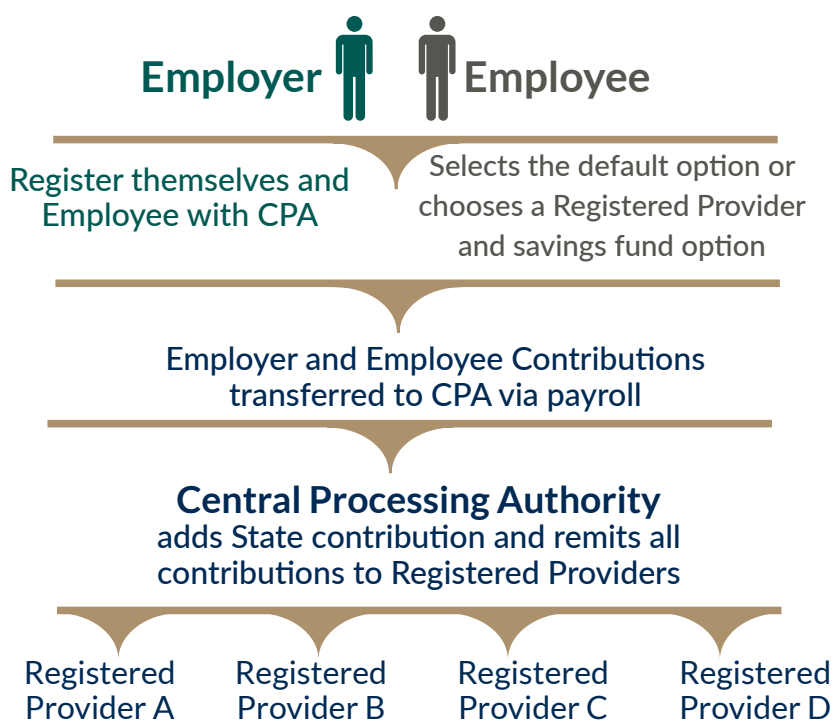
Employer Employee

Register themselves and Employee with CPA

Selects the default option or chooses a Registered Provider and savings fund option

Employer and Employee Contributions transferred to CPA via payroll

Central Processing Authority
adds State contribution and remits all contributions to Registered Providers

Registered Provider A

Registered Provider B

Registered Provider C

Registered Provider D